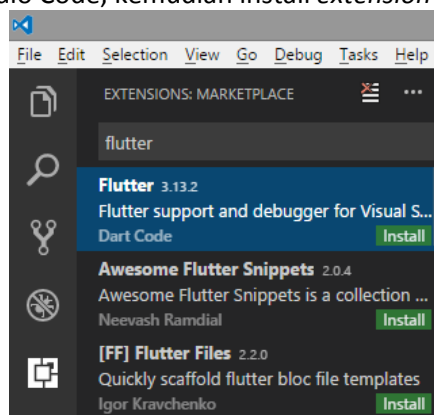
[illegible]dio Code, kemudian install extension

File Edit Selection View Go Debug Tasks Help

EXTENSIONS: MARKETPLACE ···

flutter

Flutter 3.13.2
Flutter support and debugger for Visual S...
Dart Code Install

Awesome Flutter Snippets 2.0.4
Awesome Flutter Snippets is a collection ...
Neevash Ramdial Install

[FF] Flutter Files 2.2.0
Quickly scaffold flutter bloc file templates
Igor Kravchenko Install